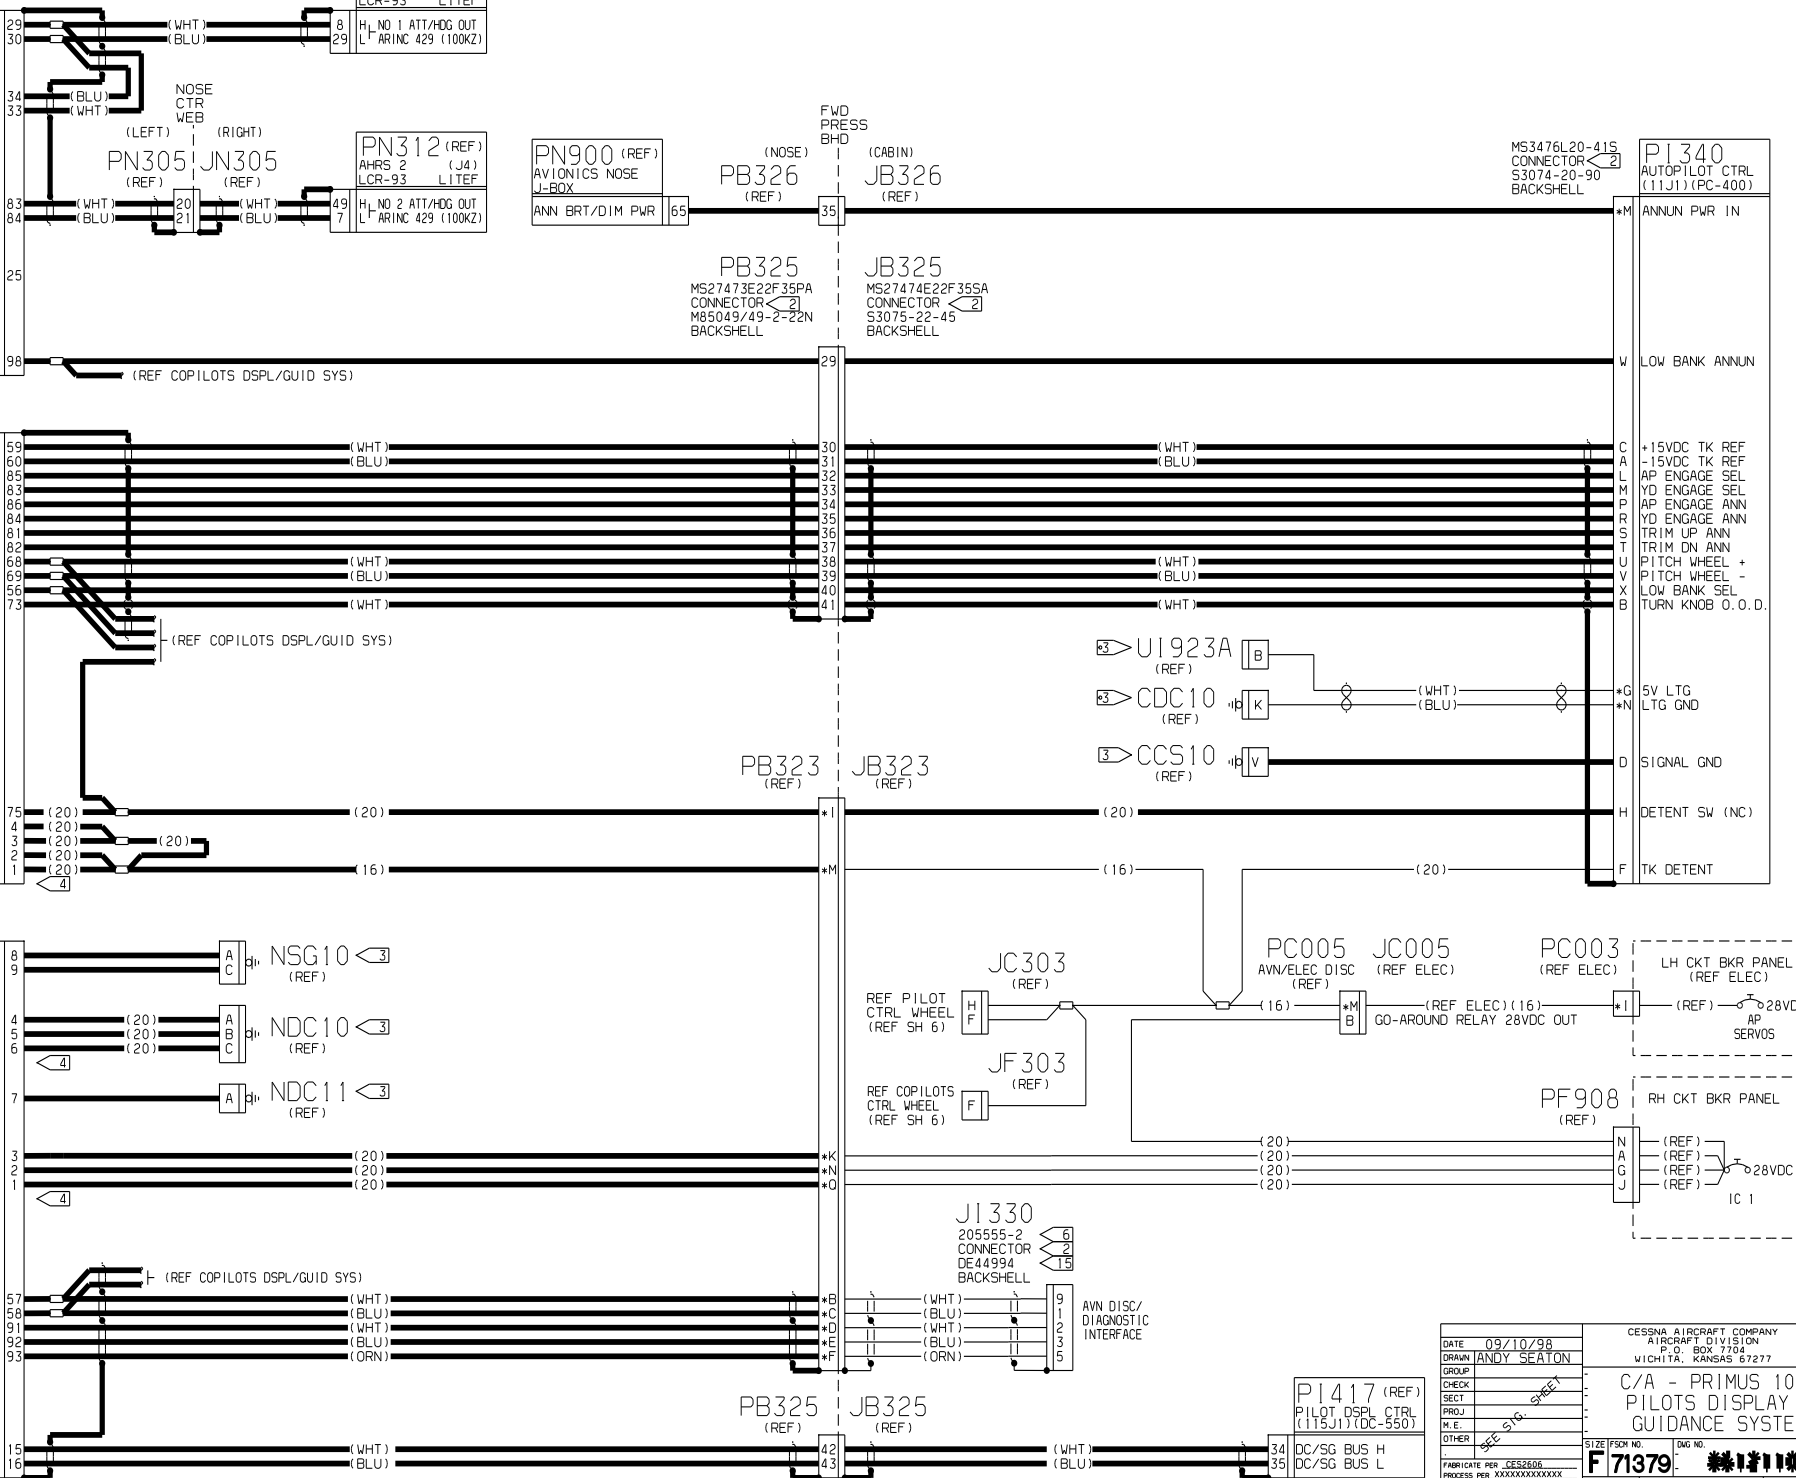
LCR-93 LITEF
29 (WHT) 8 H NO 1 ATT/HDG OUT
30 (BLU) 29 L ARINC 429 (100KZ)
34 (BLU)
33 (WHT)
NOSE CTR WEB
(LEFT) (RIGHT)
PN305 JN305
(REF) (REF)
PN312 (REF)
AHRS 2 (J4)
LCR-93 LITEF
83 (WHT) 20 (WHT) 49 H NO 2 ATT/HDG OUT
84 (BLU) 21 (BLU) 7 L ARINC 429 (100KZ)
25
PN900 (REF)
AVIONICS NOSE J-BOX
ANN BRT/DIM PWR 65
FWD PRESS BHD
(NOSE) (CABIN)
PB326 JB326
(REF) (REF)
35
MS3476L20-41S
CONNECTOR 2
S3074-20-90
BACKSHELL
P1340
AUTOPILOT CTRL
(11J1)(PC-400)
*M ANNUN PWR IN
PB325 JB325
MS27473E22F35PA CONNECTOR 2 M85049/49-2-22N BACKSHELL
MS27474E22F35SA CONNECTOR 2 S3075-22-45 BACKSHELL
98 (REF COPILOTS DSPL/GUID SYS) 29
W LOW BANK ANNUN
59 (WHT) 30 (WHT) C +15VDC TK REF
60 (BLU) 31 (BLU) A -15VDC TK REF
85 32 L AP ENGAGE SEL
83 33 M YD ENGAGE SEL
86 34 P AP ENGAGE ANN
84 35 R YD ENGAGE ANN
81 36 S TRIM UP ANN
82 37 T TRIM DN ANN
68 (WHT) 38 (WHT) U PITCH WHEEL +
69 (BLU) 39 (BLU) V PITCH WHEEL -
56 40 X LOW BANK SEL
73 (WHT) 41 (WHT) B TURN KNOB O.O.D.
(REF COPILOTS DSPL/GUID SYS)
3 UI923A (REF) B
3 CDC10 (REF) K (WHT) (BLU)
*G 5V LTG
*N LTG GND
3 CCS10 (REF) V
D SIGNAL GND
PB323 JB323
(REF) (REF)
75 (20) (20) *I (20) H DETENT SW (NC)
4 (20)
3 (20) (20)
2 (20)
1 (20) (16) *M (16) (20) F TK DETENT
4
8 A
9 C NSG10 3 (REF)
4 (20) A
5 (20) B NDC10 3
6 (20) C (REF)
4
7 A NDC11 3 (REF)
JC303 (REF)
REF PILOT CTRL WHEEL (REF SH 6) H F
JF303 (REF)
REF COPILOTS CTRL WHEEL (REF SH 6) F
PC005 JC005
AVN/ELEC DISC (REF) (REF ELEC)
(16) *M B (REF ELEC)(16)
GO-AROUND RELAY 28VDC OUT
PC003 (REF ELEC)
*I
LH CKT BKR PANEL (REF ELEC)
(REF) 28VDC AP SERVOS
PF908 (REF)
RH CKT BKR PANEL
3 (20) *K (20) N (REF)
2 (20) *N (20) A (REF)
1 (20) *O (20) G (REF) 28VDC
4 (20) J (REF)
IC 1
J1330
205555-2 6
CONNECTOR 2
DE44994 15
BACKSHELL
(REF COPILOTS DSPL/GUID SYS)
57 (WHT) *B (WHT) 9
58 (BLU) *C (BLU) 1
91 (WHT) *D (WHT) 2
92 (BLU) *E (BLU) 3
93 (ORN) *F (ORN) 5
AVN DISC/ DIAGNOSTIC INTERFACE
PB325 JB325
(REF) (REF)
P1417 (REF)
PILOT DSPL CTRL (115J1)(DC-550)
15 (WHT) 42 (WHT) 34 DC/SG BUS H
16 (BLU) 43 (BLU) 35 DC/SG BUS L
DATE 09/10/98
DRAWN ANDY SEATON
GROUP
CHECK
SECT
PROJ
M.E.
OTHER
SEE SIG. SHEET
FABRICATE PER CES2606
PROCESS PER XXXXXXXXXXXX
CESSNA AIRCRAFT COMPANY
AIRCRAFT DIVISION
P.O. BOX 7704
WICHITA, KANSAS 67277
C/A - PRIMUS 10
PILOTS DISPLAY
GUIDANCE SYSTE
SIZE F FSCM NO. 71379 DWG NO.